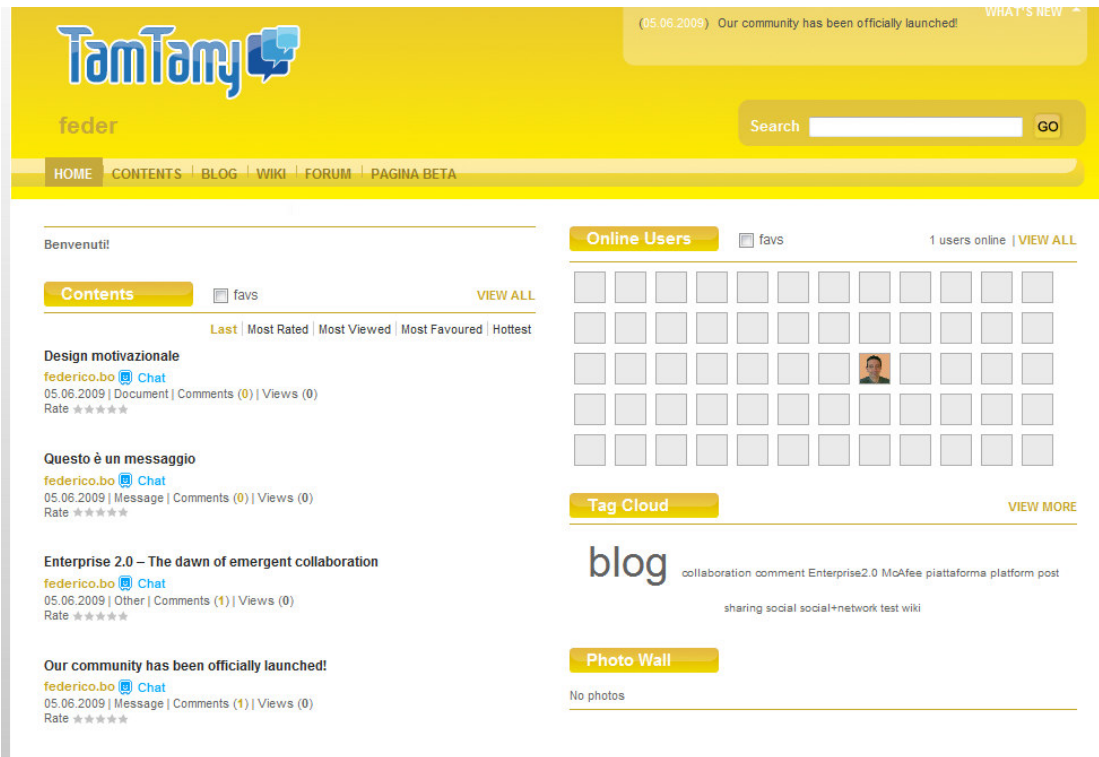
TamTamy

WHAT'S NEW

(05.06.2009) Our community has been officially launched!

feder

Search GO

HOME | CONTENTS | BLOG | WIKI | FORUM | PAGINA BETA

Benvenuti!

Contents favs VIEW ALL

Last | Most Rated | Most Viewed | Most Favoured | Hottest

Design motivazionale
federico.bo Chat
05.06.2009 | Document | Comments (0) | Views (0)
Rate

Questo è un messaggio
federico.bo Chat
05.06.2009 | Message | Comments (0) | Views (0)
Rate

Enterprise 2.0 – The dawn of emergent collaboration
federico.bo Chat
05.06.2009 | Other | Comments (1) | Views (0)
Rate

Our community has been officially launched!
federico.bo Chat
05.06.2009 | Message | Comments (1) | Views (0)
Rate

Online Users favs 1 users online | VIEW ALL

Tag Cloud VIEW MORE

blog collaboration comment Enterprise2.0 McAfee piattaforma platform post sharing social social+network test wiki

Photo Wall

No photos